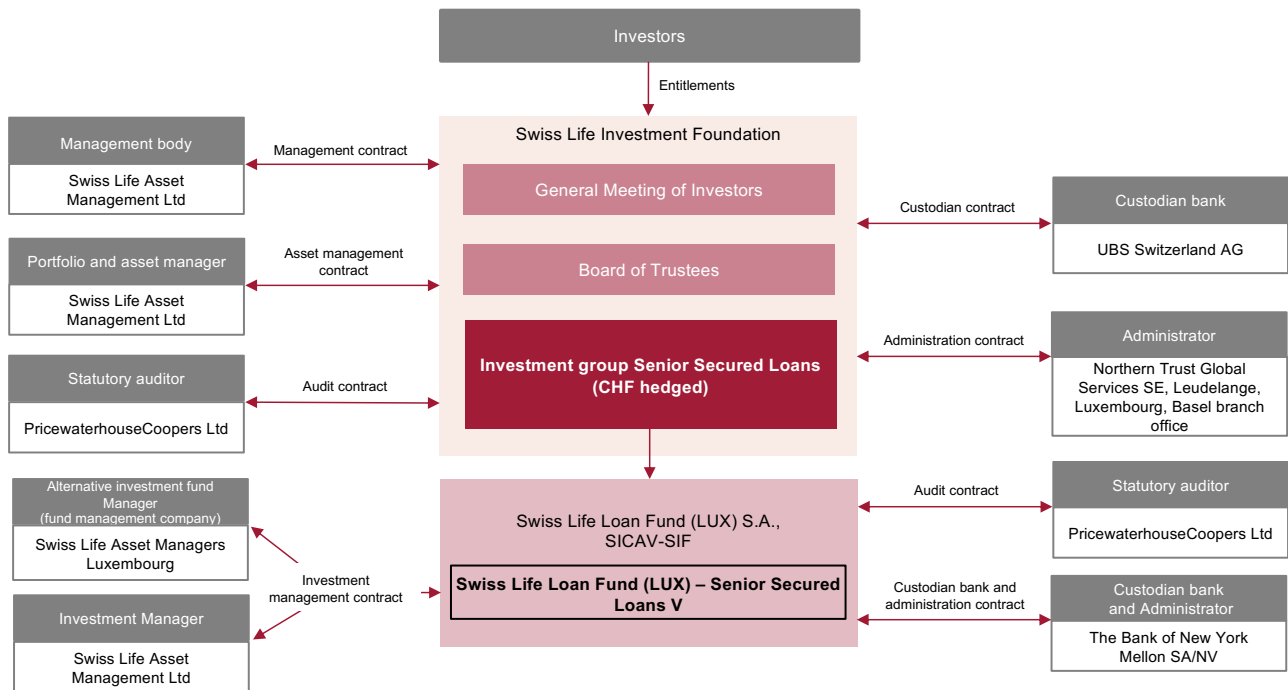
Investors

Entitlements

Swiss Life Investment Foundation

General Meeting of Investors

Board of Trustees

Investment group Senior Secured Loans (CHF hedged)

Management body

Swiss Life Asset Management Ltd

Management contract

Portfolio and asset manager

Swiss Life Asset Management Ltd

Asset management contract

Statutory auditor

PricewaterhouseCoopers Ltd

Audit contract

Custodian bank

UBS Switzerland AG

Custodian contract

Administrator

Northern Trust Global Services SE, Leudelange, Luxembourg, Basel branch office

Administration contract

Swiss Life Loan Fund (LUX) S.A., SICAV-SIF

Swiss Life Loan Fund (LUX) – Senior Secured Loans V

Alternative investment fund Manager (fund management company)

Swiss Life Asset Managers Luxembourg

Investment management contract

Investment Manager

Swiss Life Asset Management Ltd

Audit contract

Statutory auditor

PricewaterhouseCoopers Ltd

Custodian bank and administration contract

Custodian bank and Administrator

The Bank of New York Mellon SA/NV